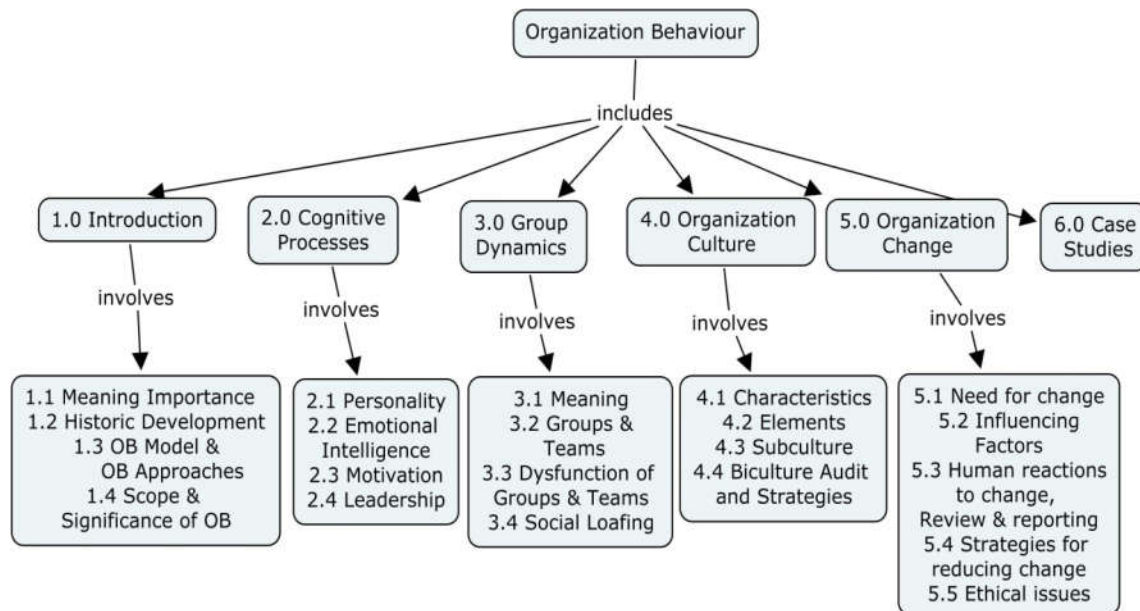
Organization Behaviour

includes

1.0 Introduction

2.0 Cognitive Processes

3.0 Group Dynamics

4.0 Organization Culture

5.0 Organization Change

6.0 Case Studies

involves

1.1 Meaning Importance
1.2 Historic Development
1.3 OB Model & OB Approaches
1.4 Scope & Significance of OB

involves

2.1 Personality
2.2 Emotional Intelligence
2.3 Motivation
2.4 Leadership

involves

3.1 Meaning
3.2 Groups & Teams
3.3 Dysfunction of Groups & Teams
3.4 Social Loafing

involves

4.1 Characteristics
4.2 Elements
4.3 Subculture
4.4 Biculture Audit and Strategies

involves

5.1 Need for change
5.2 Influencing Factors
5.3 Human reactions to change, Review & reporting
5.4 Strategies for reducing change
5.5 Ethical issues